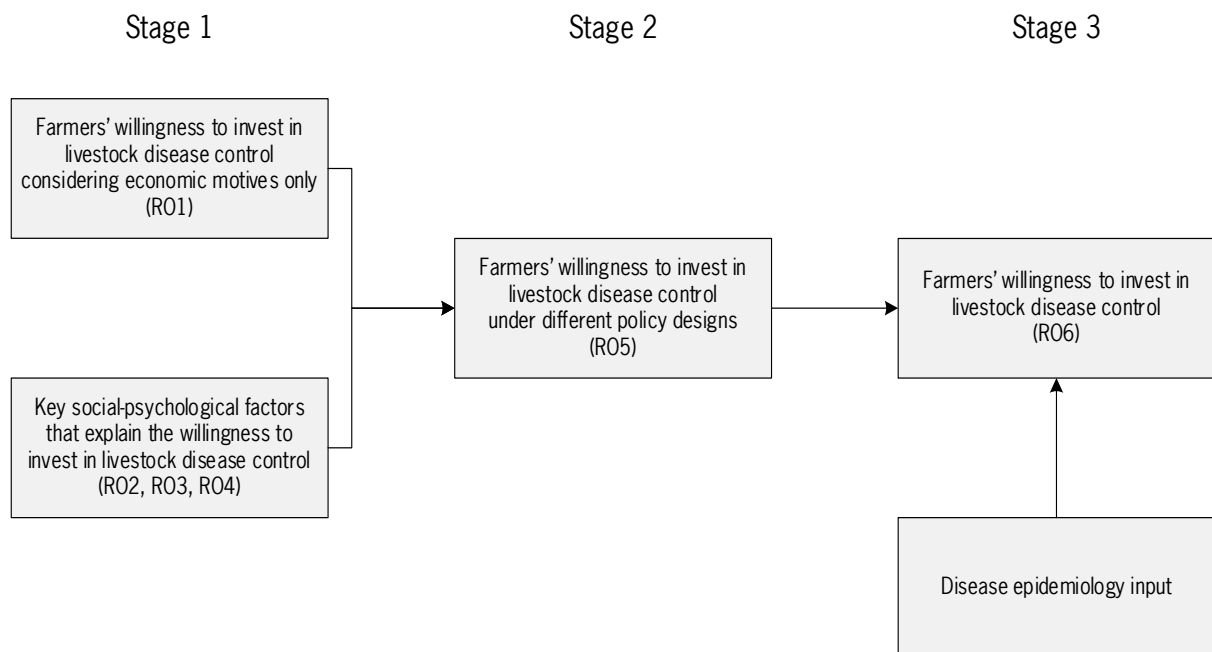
Stage 1

Stage 2

Stage 3

Farmers' willingness to invest in livestock disease control considering economic motives only (RO1)

Key social-psychological factors that explain the willingness to invest in livestock disease control (RO2, RO3, RO4)

Farmers' willingness to invest in livestock disease control under different policy designs (RO5)

Farmers' willingness to invest in livestock disease control (RO6)

Disease epidemiology input